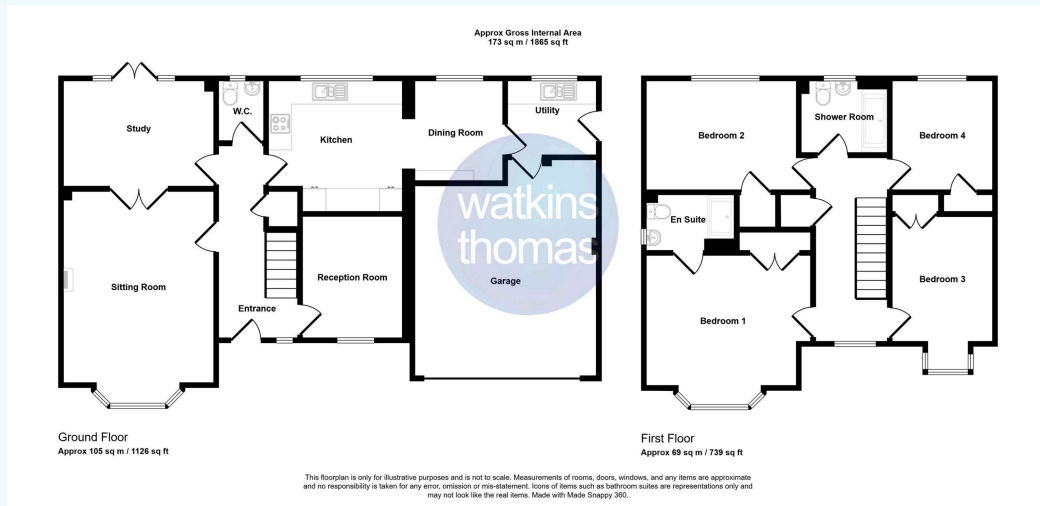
Approx Gross Internal Area
173 sq m / 1865 sq ft

Study

W.C.

Kitchen

Dining Room

Utility

Sitting Room

Reception Room

Entrance

Garage

watkins
thomas

Bedroom 2

Shower Room

Bedroom 4

En Suite

Bedroom 3

Bedroom 1

Ground Floor
Approx 105 sq m / 1126 sq ft

First Floor
Approx 69 sq m / 739 sq ft

This floorplan is only for illustrative purposes and is not to scale. Measurements of rooms, doors, windows, and any items are approximate and no responsibility is taken for any error, omission or mis-statement. Icons of items such as bathroom suites are representations only and may not look like the real items. Made with Made Snappy 360.